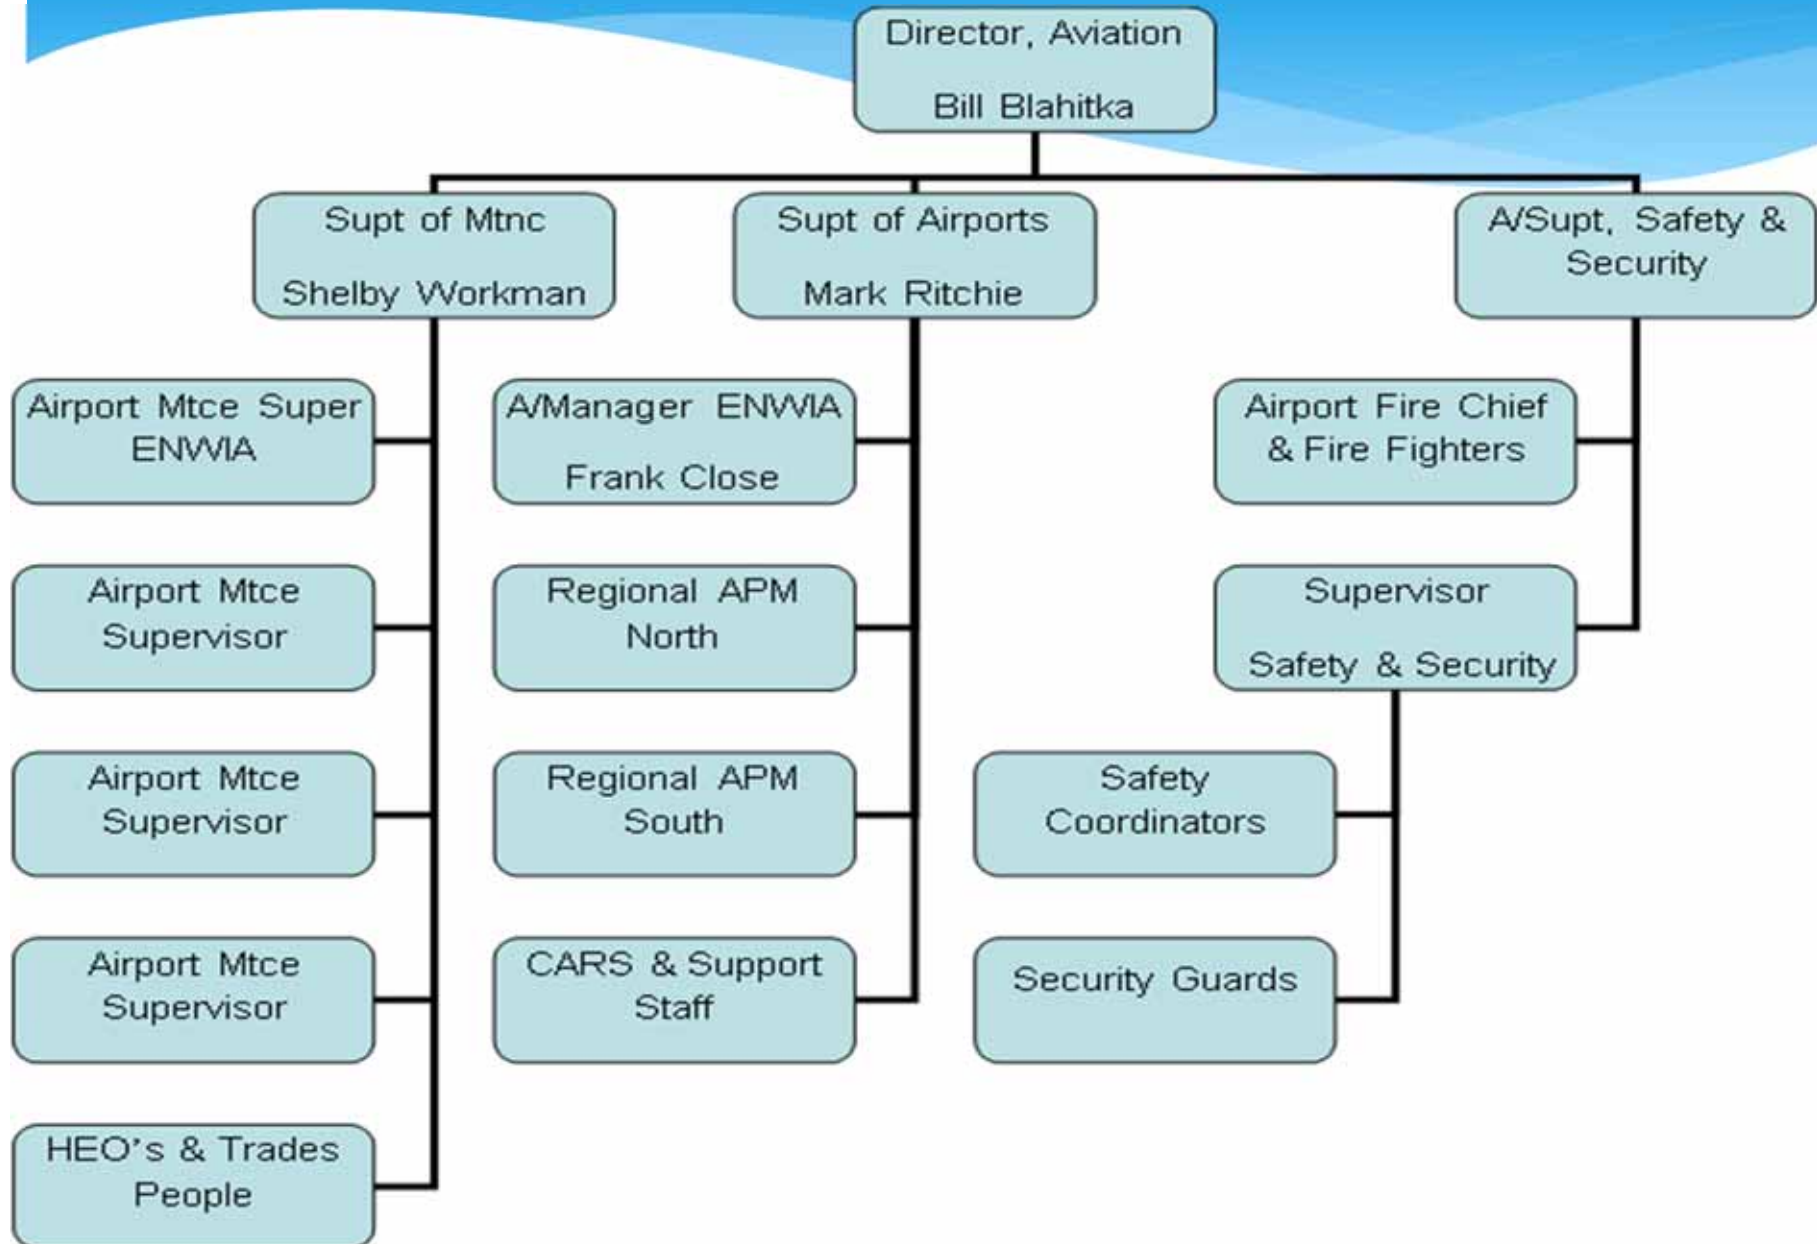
Director, Aviation

Bill Blahitka

Supt of Mtnc

Shelby Workman

Supt of Airports

Mark Ritchie

A/Supt, Safety & Security

Airport Mtce Super ENWIA

Airport Mtce Supervisor

Airport Mtce Supervisor

Airport Mtce Supervisor

HEO's & Trades People

A/Manager ENWIA

Frank Close

Regional APM North

Regional APM South

CARS & Support Staff

Airport Fire Chief & Fire Fighters

Supervisor

Safety & Security

Safety Coordinators

Security Guards